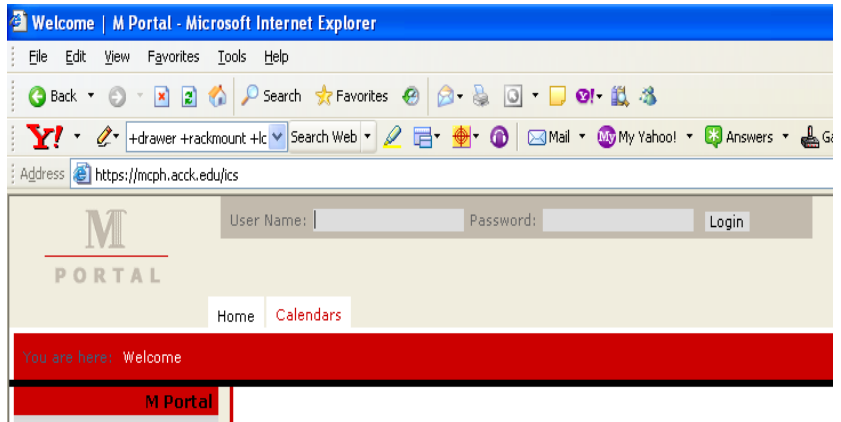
Welcome | M Portal - Microsoft Internet Explorer

File Edit View Favorites Tools Help

Back Search Favorites

Y! +drawer +rackmount +lc Search Web Mail My Yahoo! Answers Ga

Address https://mcph.acck.edu/ics

M
PORTAL

User Name: Password: Login

Home Calendars

You are here: Welcome

M Portal